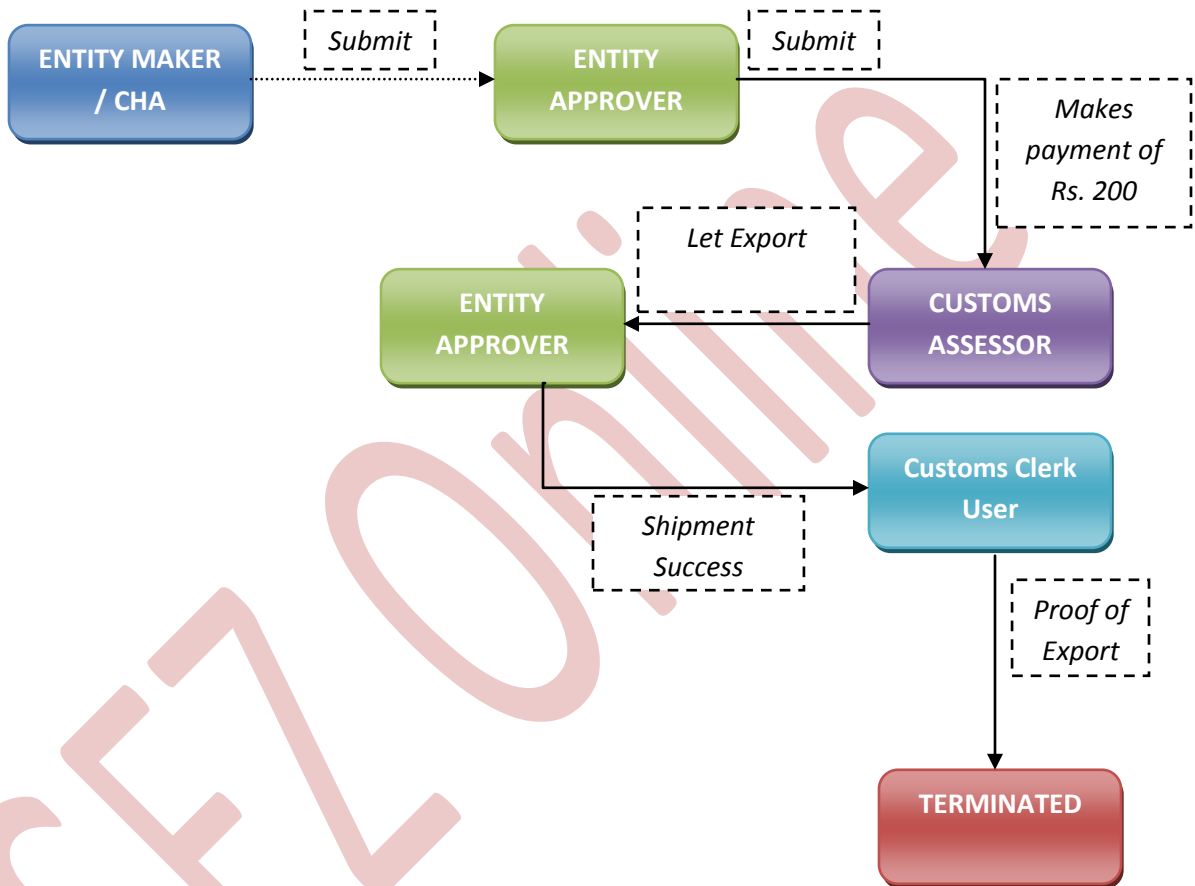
ENTITY MAKER / CHA

Submit

ENTITY APPROVER

Submit

Makes payment of Rs. 200

Let Export

ENTITY APPROVER

CUSTOMS ASSESSOR

Customs Clerk User

Shipment Success

Proof of Export

TERMINATED

SEZ Online